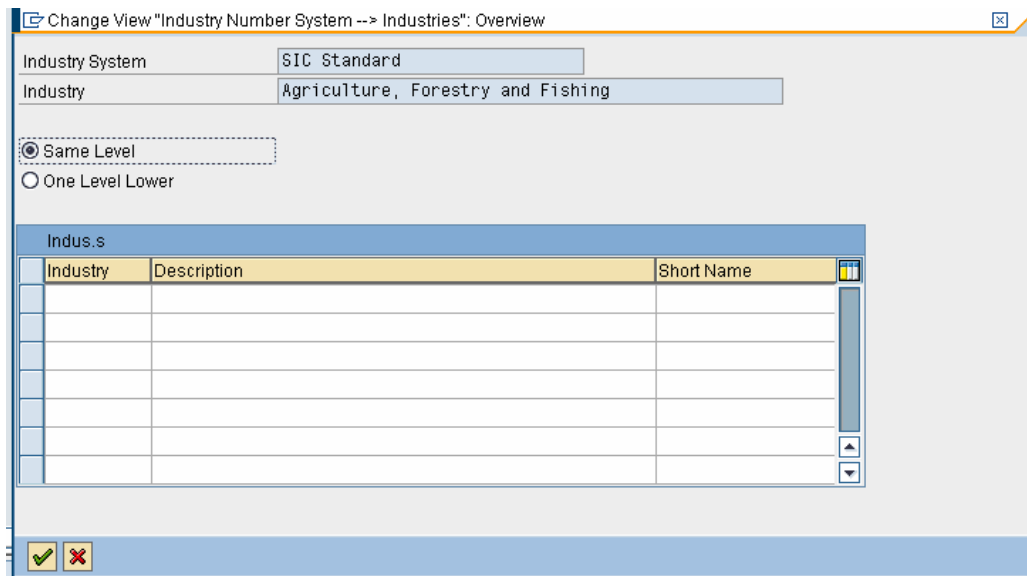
Change View "Industry Number System --> Industries": Overview

Industry System | SIC Standard
Industry | Agriculture, Forestry and Fishing

Same Level
One Level Lower

Indus.s

| Industry | Description | Short Name |
|---|---|---|
| | | |
| | | |
| | | |
| | | |
| | | |
| | | |
| | | |